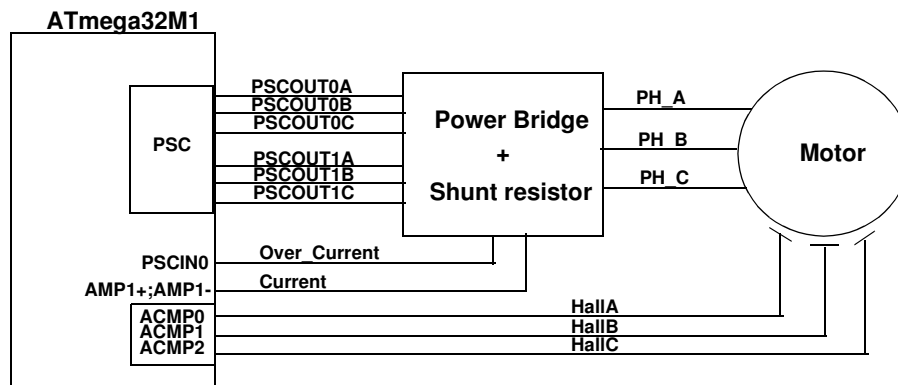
ATmega32M1

PSC

PSCOUT0A
PSCOUT0B
PSCOUT0C
PSCOUT1A
PSCOUT1B
PSCOUT1C

Power Bridge
+
Shunt resistor

PH_A
PH_B
PH_C

Motor

PSCIN0
Over_Current
AMP1+;AMP1-
Current

ACMP0
ACMP1
ACMP2
HallA
HallB
HallC